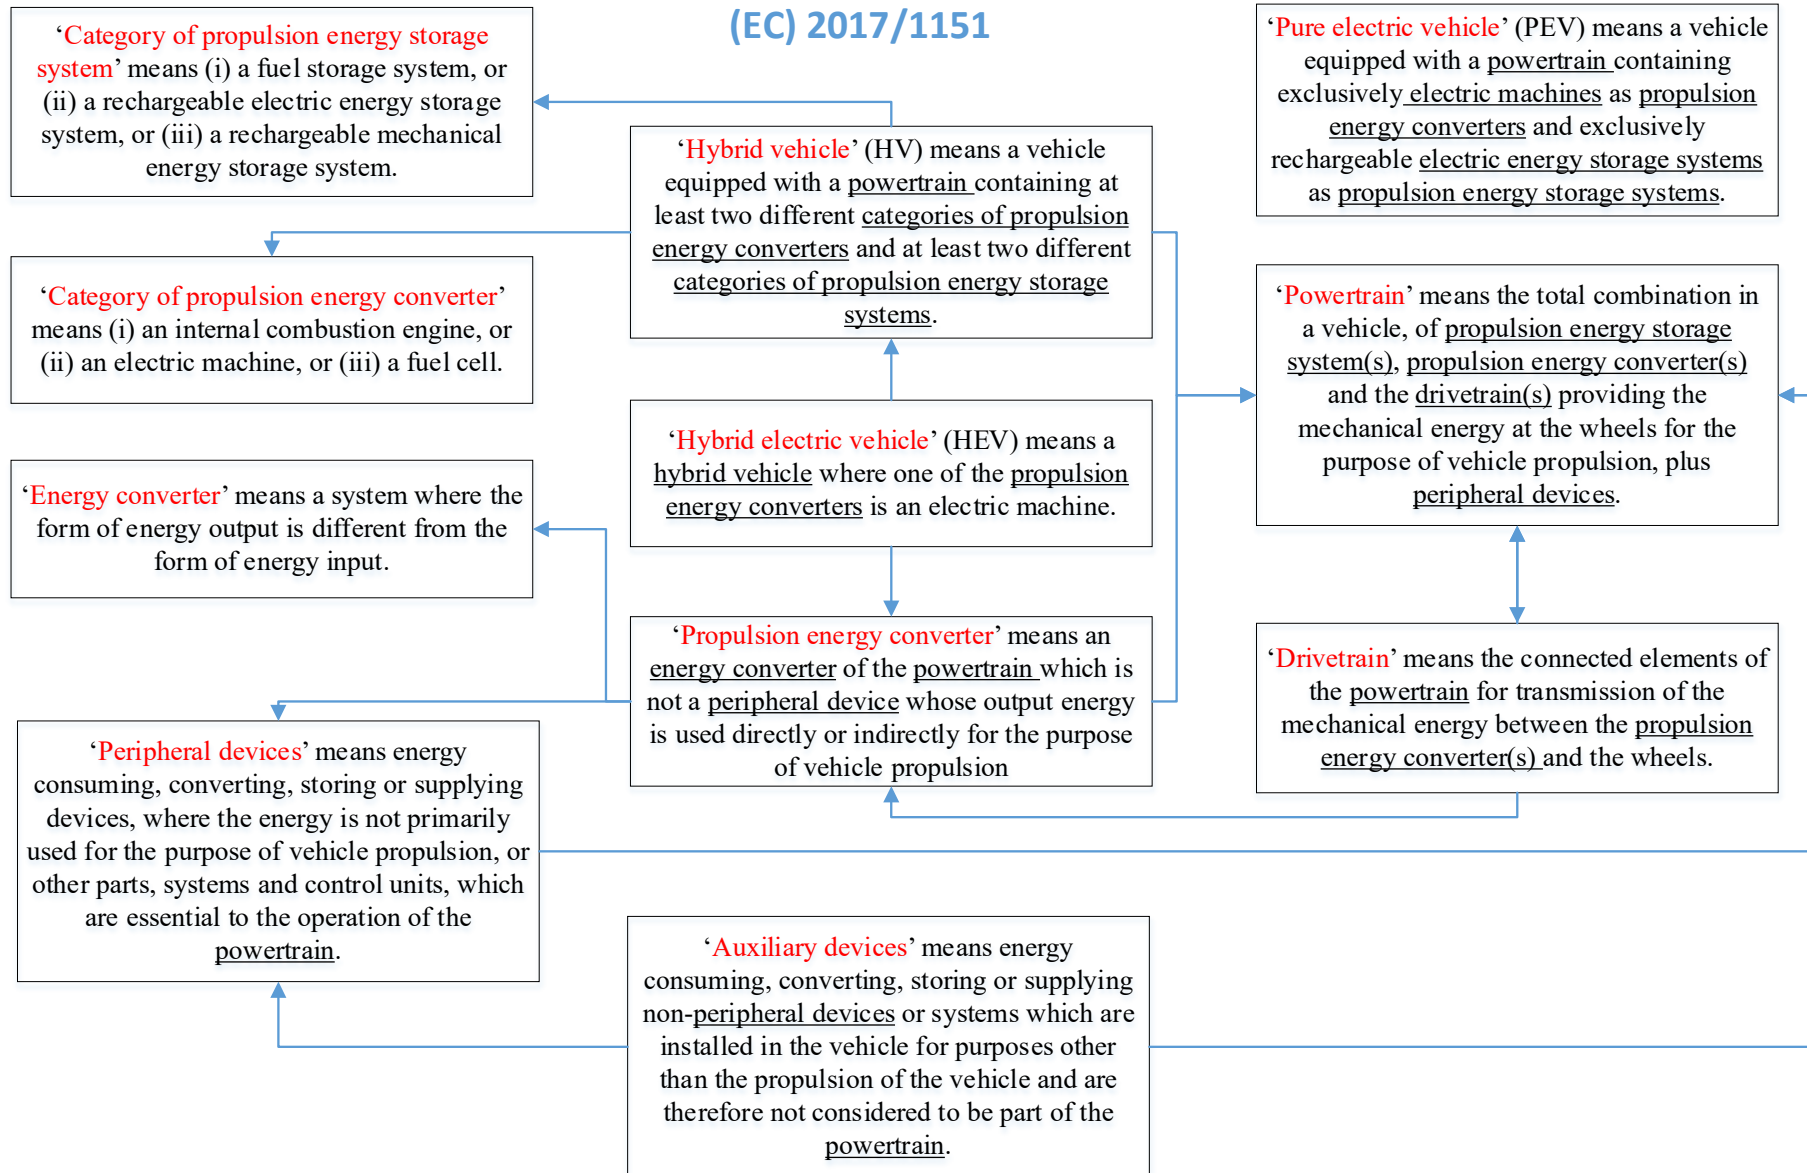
(EC) 2017/1151

'Category of propulsion energy storage system' means (i) a fuel storage system, or (ii) a rechargeable electric energy storage system, or (iii) a rechargeable mechanical energy storage system.

'Hybrid vehicle' (HV) means a vehicle equipped with a powertrain containing at least two different categories of propulsion energy converters and at least two different categories of propulsion energy storage systems.

'Pure electric vehicle' (PEV) means a vehicle equipped with a powertrain containing exclusively electric machines as propulsion energy converters and exclusively rechargeable electric energy storage systems as propulsion energy storage systems.

'Category of propulsion energy converter' means (i) an internal combustion engine, or (ii) an electric machine, or (iii) a fuel cell.

'Powertrain' means the total combination in a vehicle, of propulsion energy storage system(s), propulsion energy converter(s) and the drivetrain(s) providing the mechanical energy at the wheels for the purpose of vehicle propulsion, plus peripheral devices.

'Hybrid electric vehicle' (HEV) means a hybrid vehicle where one of the propulsion energy converters is an electric machine.

'Energy converter' means a system where the form of energy output is different from the form of energy input.

'Propulsion energy converter' means an energy converter of the powertrain which is not a peripheral device whose output energy is used directly or indirectly for the purpose of vehicle propulsion

'Drivetrain' means the connected elements of the powertrain for transmission of the mechanical energy between the propulsion energy converter(s) and the wheels.

'Peripheral devices' means energy consuming, converting, storing or supplying devices, where the energy is not primarily used for the purpose of vehicle propulsion, or other parts, systems and control units, which are essential to the operation of the powertrain.

'Auxiliary devices' means energy consuming, converting, storing or supplying non-peripheral devices or systems which are installed in the vehicle for purposes other than the propulsion of the vehicle and are therefore not considered to be part of the powertrain.